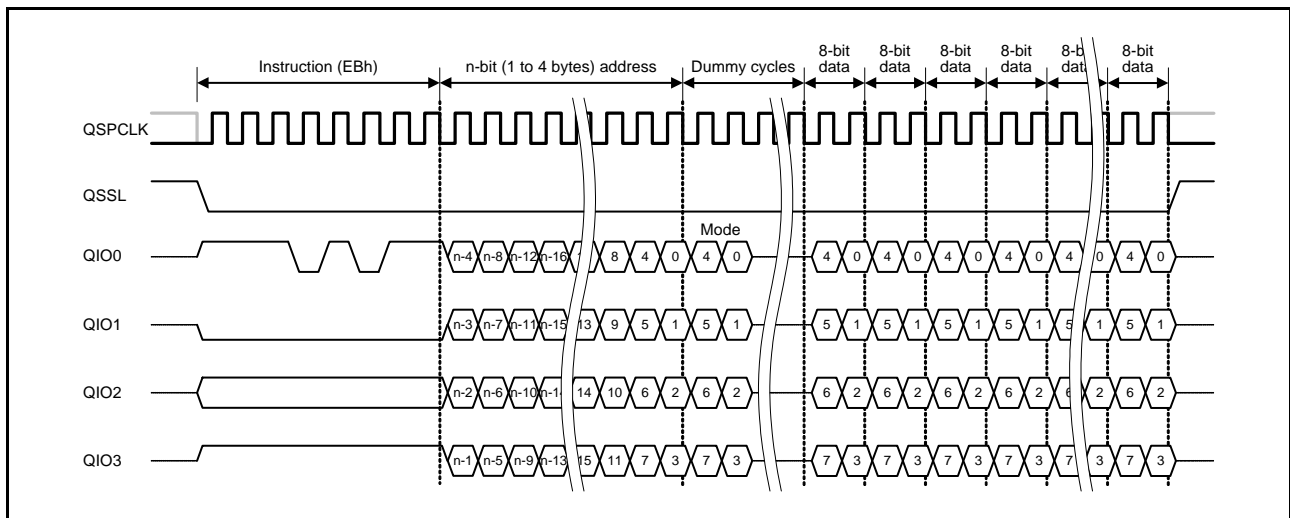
Instruction (EBh)

n-bit (1 to 4 bytes) address

Dummy cycles

8-bit data

8-bit data

8-bit data

8-bit data

8-b dat

8-bit data

QSPCLK

QSSL

QIO0

QIO1

QIO2

QIO3

Mode

n-4 n-8 n-12 n-16 1 8 4 0 4 0 4 0 4 0 4 0 4 0 4 0 4 0

n-3 n-7 n-11 n-15 13 9 5 1 5 1 5 1 5 1 5 1 5 1 5 1 5 1

n-2 n-6 n-10 n-1 14 10 6 2 6 2 6 2 6 2 6 2 6 2 6 2 6 2

n-1 n-5 n-9 n-13 15 11 7 3 7 3 7 3 7 3 7 3 7 3 7 3 7 3